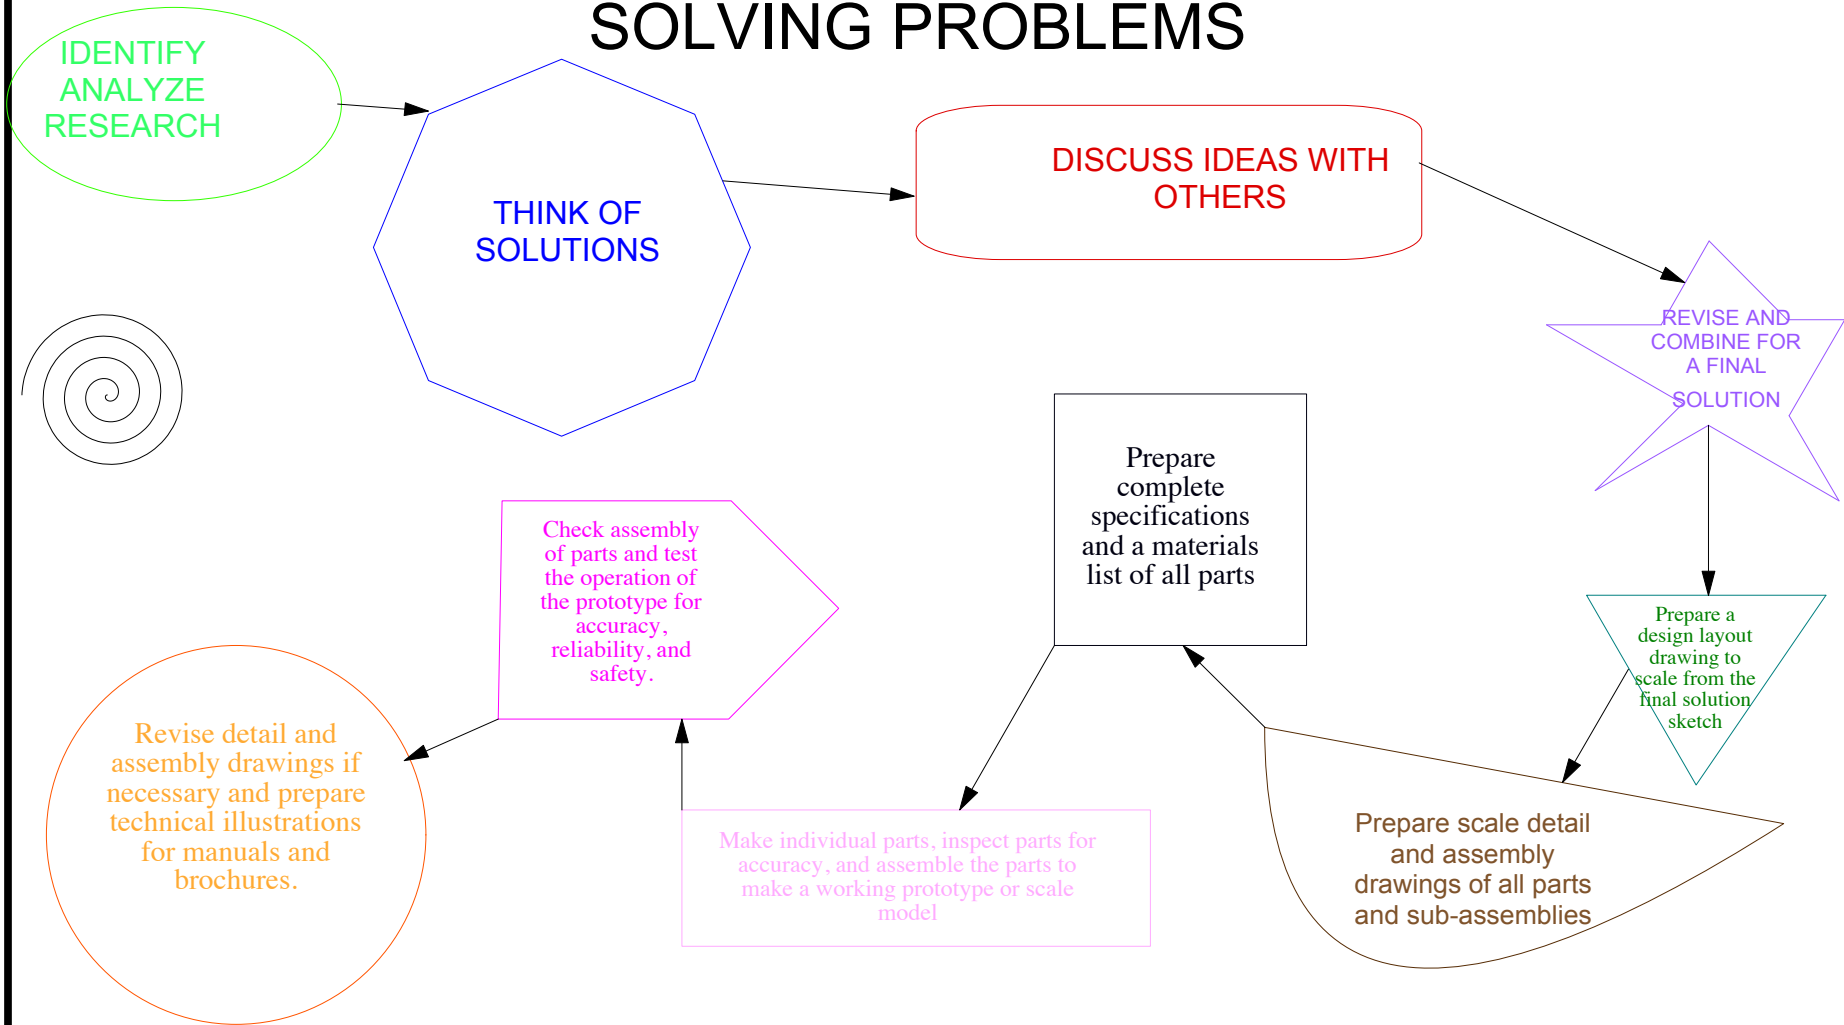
SOLVING PROBLEMS

IDENTIFY
ANALYZE
RESEARCH

THINK OF SOLUTIONS

DISCUSS IDEAS WITH OTHERS

REVISE AND COMBINE FOR A FINAL SOLUTION

Prepare a design layout drawing to scale from the final solution sketch

Prepare scale detail and assembly drawings of all parts and sub-assemblies

Prepare complete specifications and a materials list of all parts

Make individual parts, inspect parts for accuracy, and assemble the parts to make a working prototype or scale model

Check assembly of parts and test the operation of the prototype for accuracy, reliability, and safety.

Revise detail and assembly drawings if necessary and prepare technical illustrations for manuals and brochures.